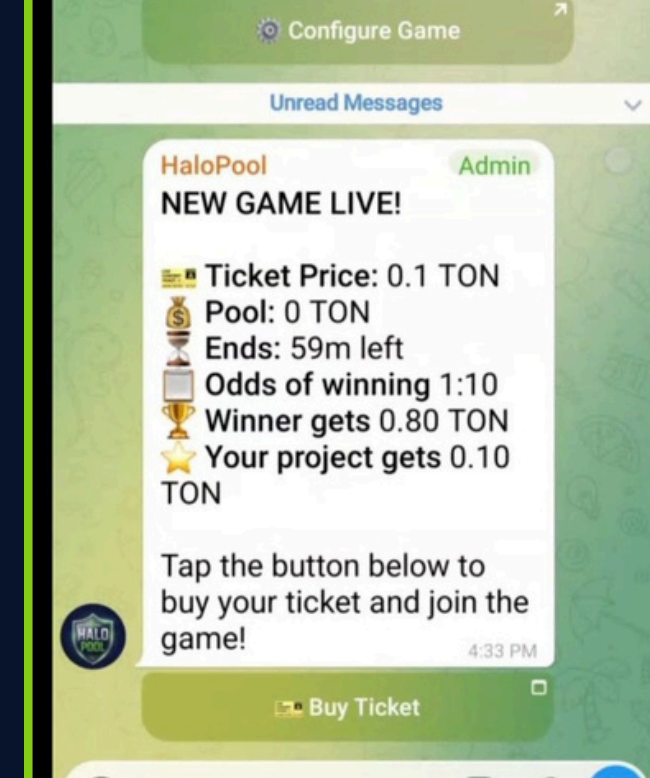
Configure Game

Unread Messages

HaloPool Admin
NEW GAME LIVE!

Ticket Price: 0.1 TON
Pool: 0 TON
Ends: 59m left
Odds of winning 1:10
Winner gets 0.80 TON
Your project gets 0.10 TON

Tap the button below to buy your ticket and join the game!
4:33 PM

HALO POOL

Buy Ticket